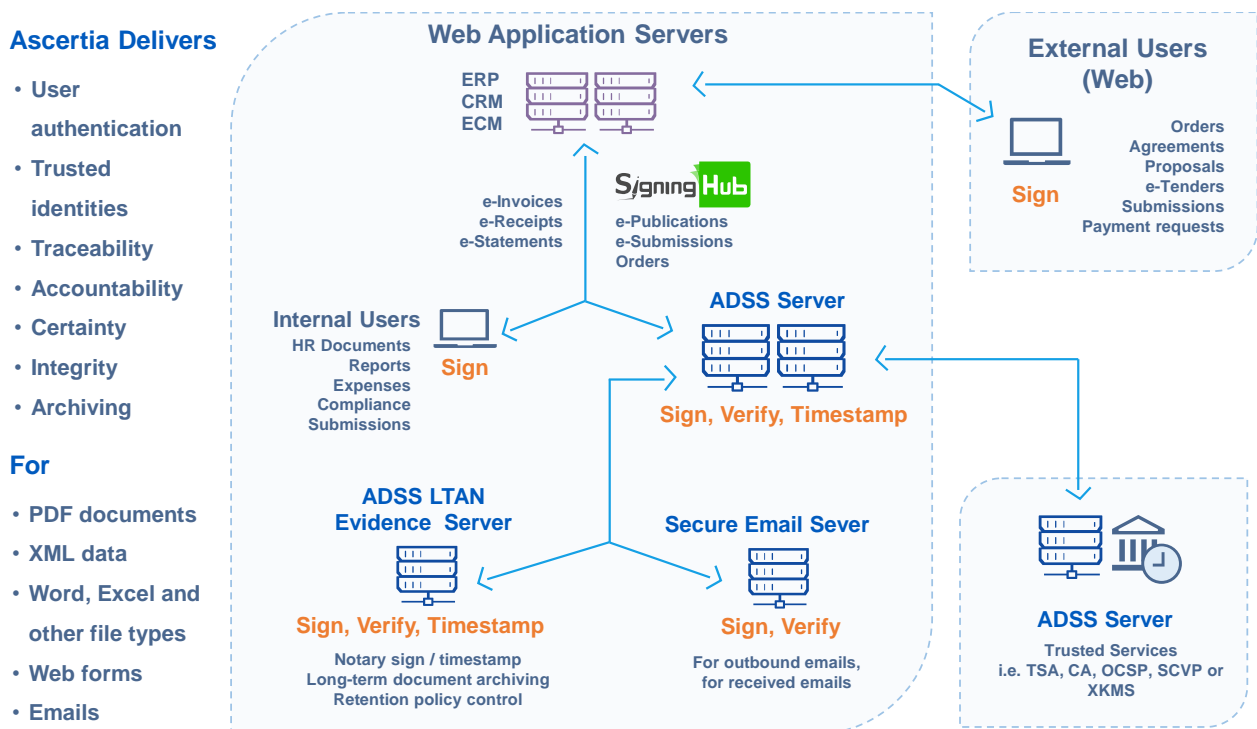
Ascertia Delivers

• User authentication
• Trusted identities
• Traceability
• Accountability
• Certainty
• Integrity
• Archiving

For

• PDF documents
• XML data
• Word, Excel and other file types
• Web forms
• Emails

Web Application Servers

ERP
CRM
ECM

SigningHub

e-Invoices
e-Receipts
e-Statements

e-Publications
e-Submissions
Orders

External Users (Web)

Sign

Orders
Agreements
Proposals
e-Tenders
Submissions
Payment requests

Internal Users
HR Documents
Reports
Expenses
Compliance
Submissions

Sign

ADSS Server
Sign, Verify, Timestamp

ADSS LTAN Evidence Server
Sign, Verify, Timestamp
Notary sign / timestamp
Long-term document archiving
Retention policy control

Secure Email Sever
Sign, Verify
For outbound emails, for received emails

ADSS Server
Trusted Services i.e. TSA, CA, OCSP, SCVP or XKMS